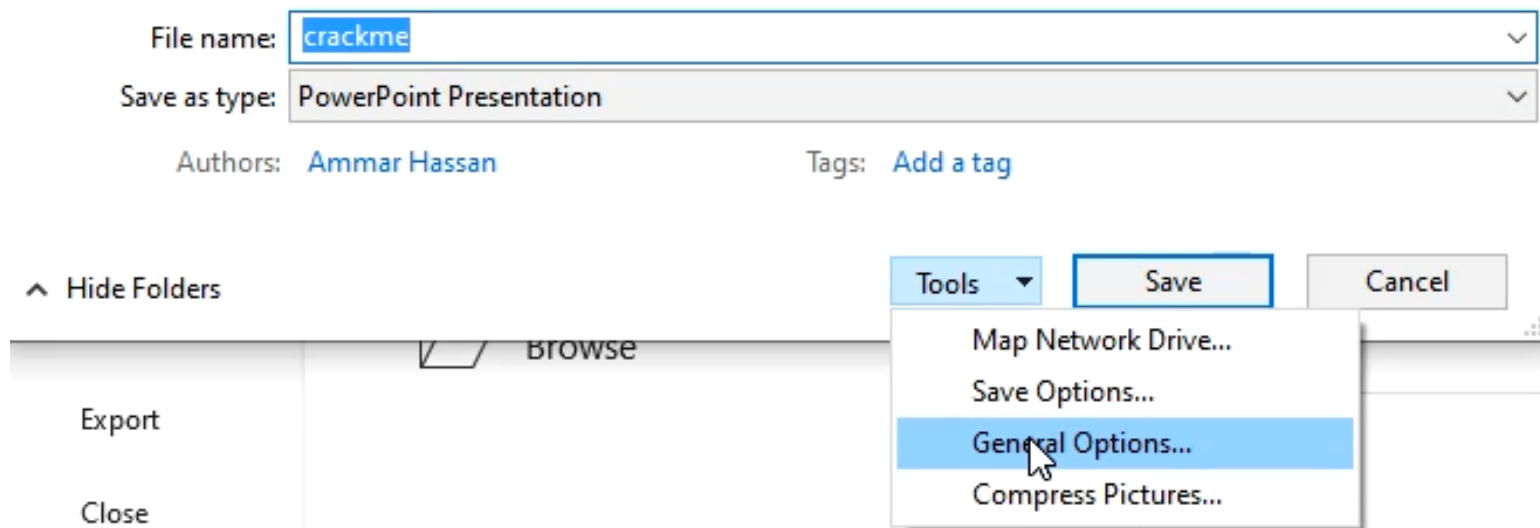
File name: crackme

Save as type: PowerPoint Presentation

Authors: Ammar Hassan

Tags: Add a tag

Hide Folders

Tools

Save

Cancel

Browse

Map Network Drive...

Save Options...

General Options...

Compress Pictures...

Export

Close